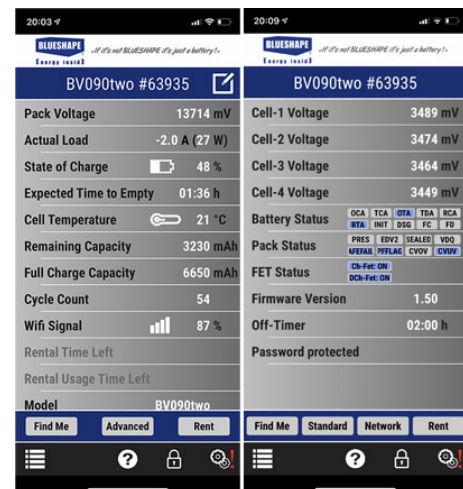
20:03

BLUESHAPE Energy inside

„If it's not BLUESHAPE it's just a battery!"

BV090two #63935

Pack Voltage 13714 mV

Actual Load -2.0 A (27 W)

State of Charge 48 %

Expected Time to Empty 01:36 h

Cell Temperature 21 °C

Remaining Capacity 3230 mAh

Full Charge Capacity 6650 mAh

Cycle Count 54

Wifi Signal 87 %

Rental Time Left

Rental Usage Time Left

Model BV090two

Find Me | Advanced | Rent

20:09

BLUESHAPE Energy inside

„If it's not BLUESHAPE it's just a battery!"

BV090two #63935

Cell-1 Voltage 3489 mV

Cell-2 Voltage 3474 mV

Cell-3 Voltage 3464 mV

Cell-4 Voltage 3449 mV

Battery Status OCA TCA OTA TDA RCA RTA INIT DSG FC FD

Pack Status PRES EDV2 SEALED VDQ &FEFAIL PFFLAG CVOV CVUV

FET Status Ch-Fet: ON DCh-Fet: ON

Firmware Version 1.50

Off-Timer 02:00 h

Password protected

Find Me | Standard | Network | Rent